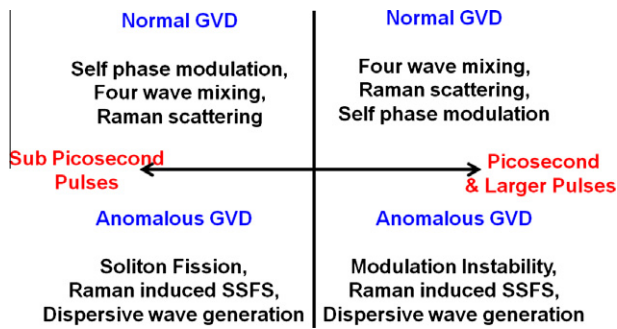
Normal GVD

Self phase modulation, Four wave mixing, Raman scattering

Normal GVD

Four wave mixing, Raman scattering, Self phase modulation

Sub Picosecond Pulses

Picosecond & Larger Pulses

Anomalous GVD

Soliton Fission, Raman induced SSFS, Dispersive wave generation

Anomalous GVD

Modulation Instability, Raman induced SSFS, Dispersive wave generation